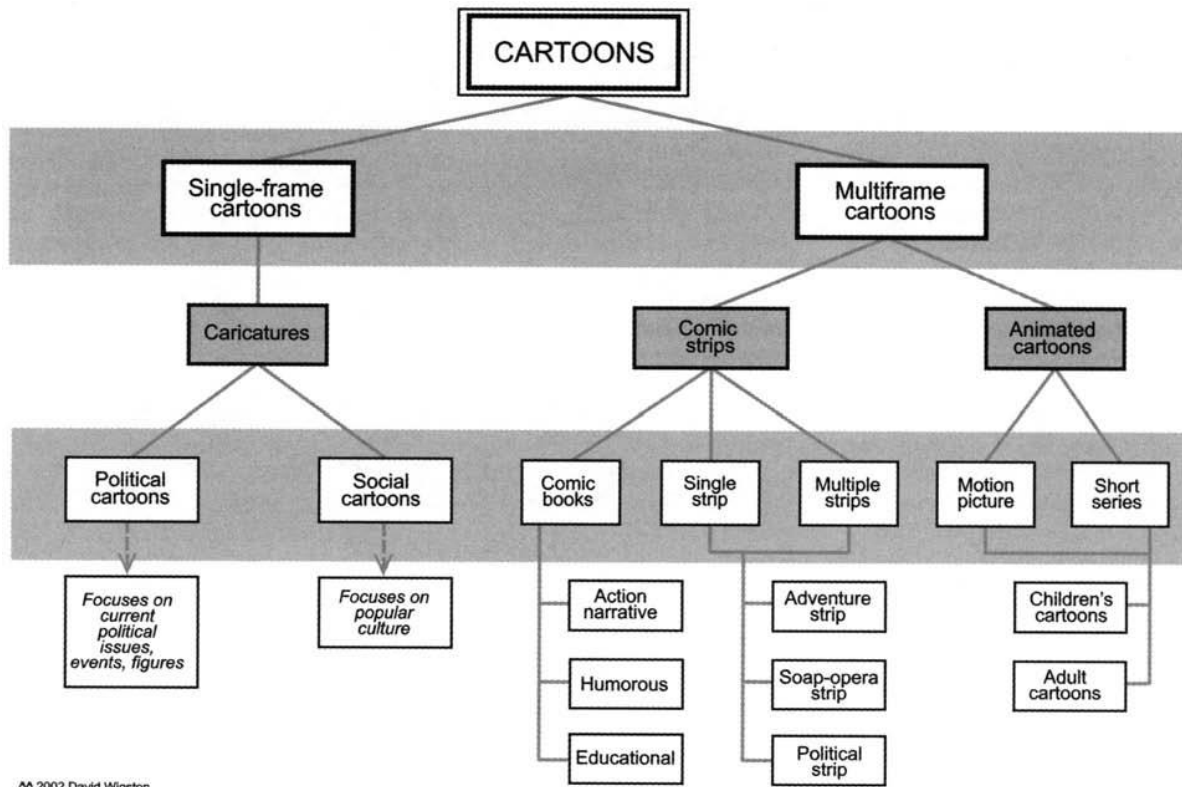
CARTOONS

Single-frame cartoons

Multiframe cartoons

Caricatures

Comic strips

Animated cartoons

Political cartoons

Social cartoons

Comic books

Single strip

Multiple strips

Motion picture

Short series

Focuses on current political issues, events, figures

Focuses on popular culture

Action narrative

Humorous

Educational

Adventure strip

Soap-opera strip

Political strip

Children's cartoons

Adult cartoons

© 2002 David Wigston